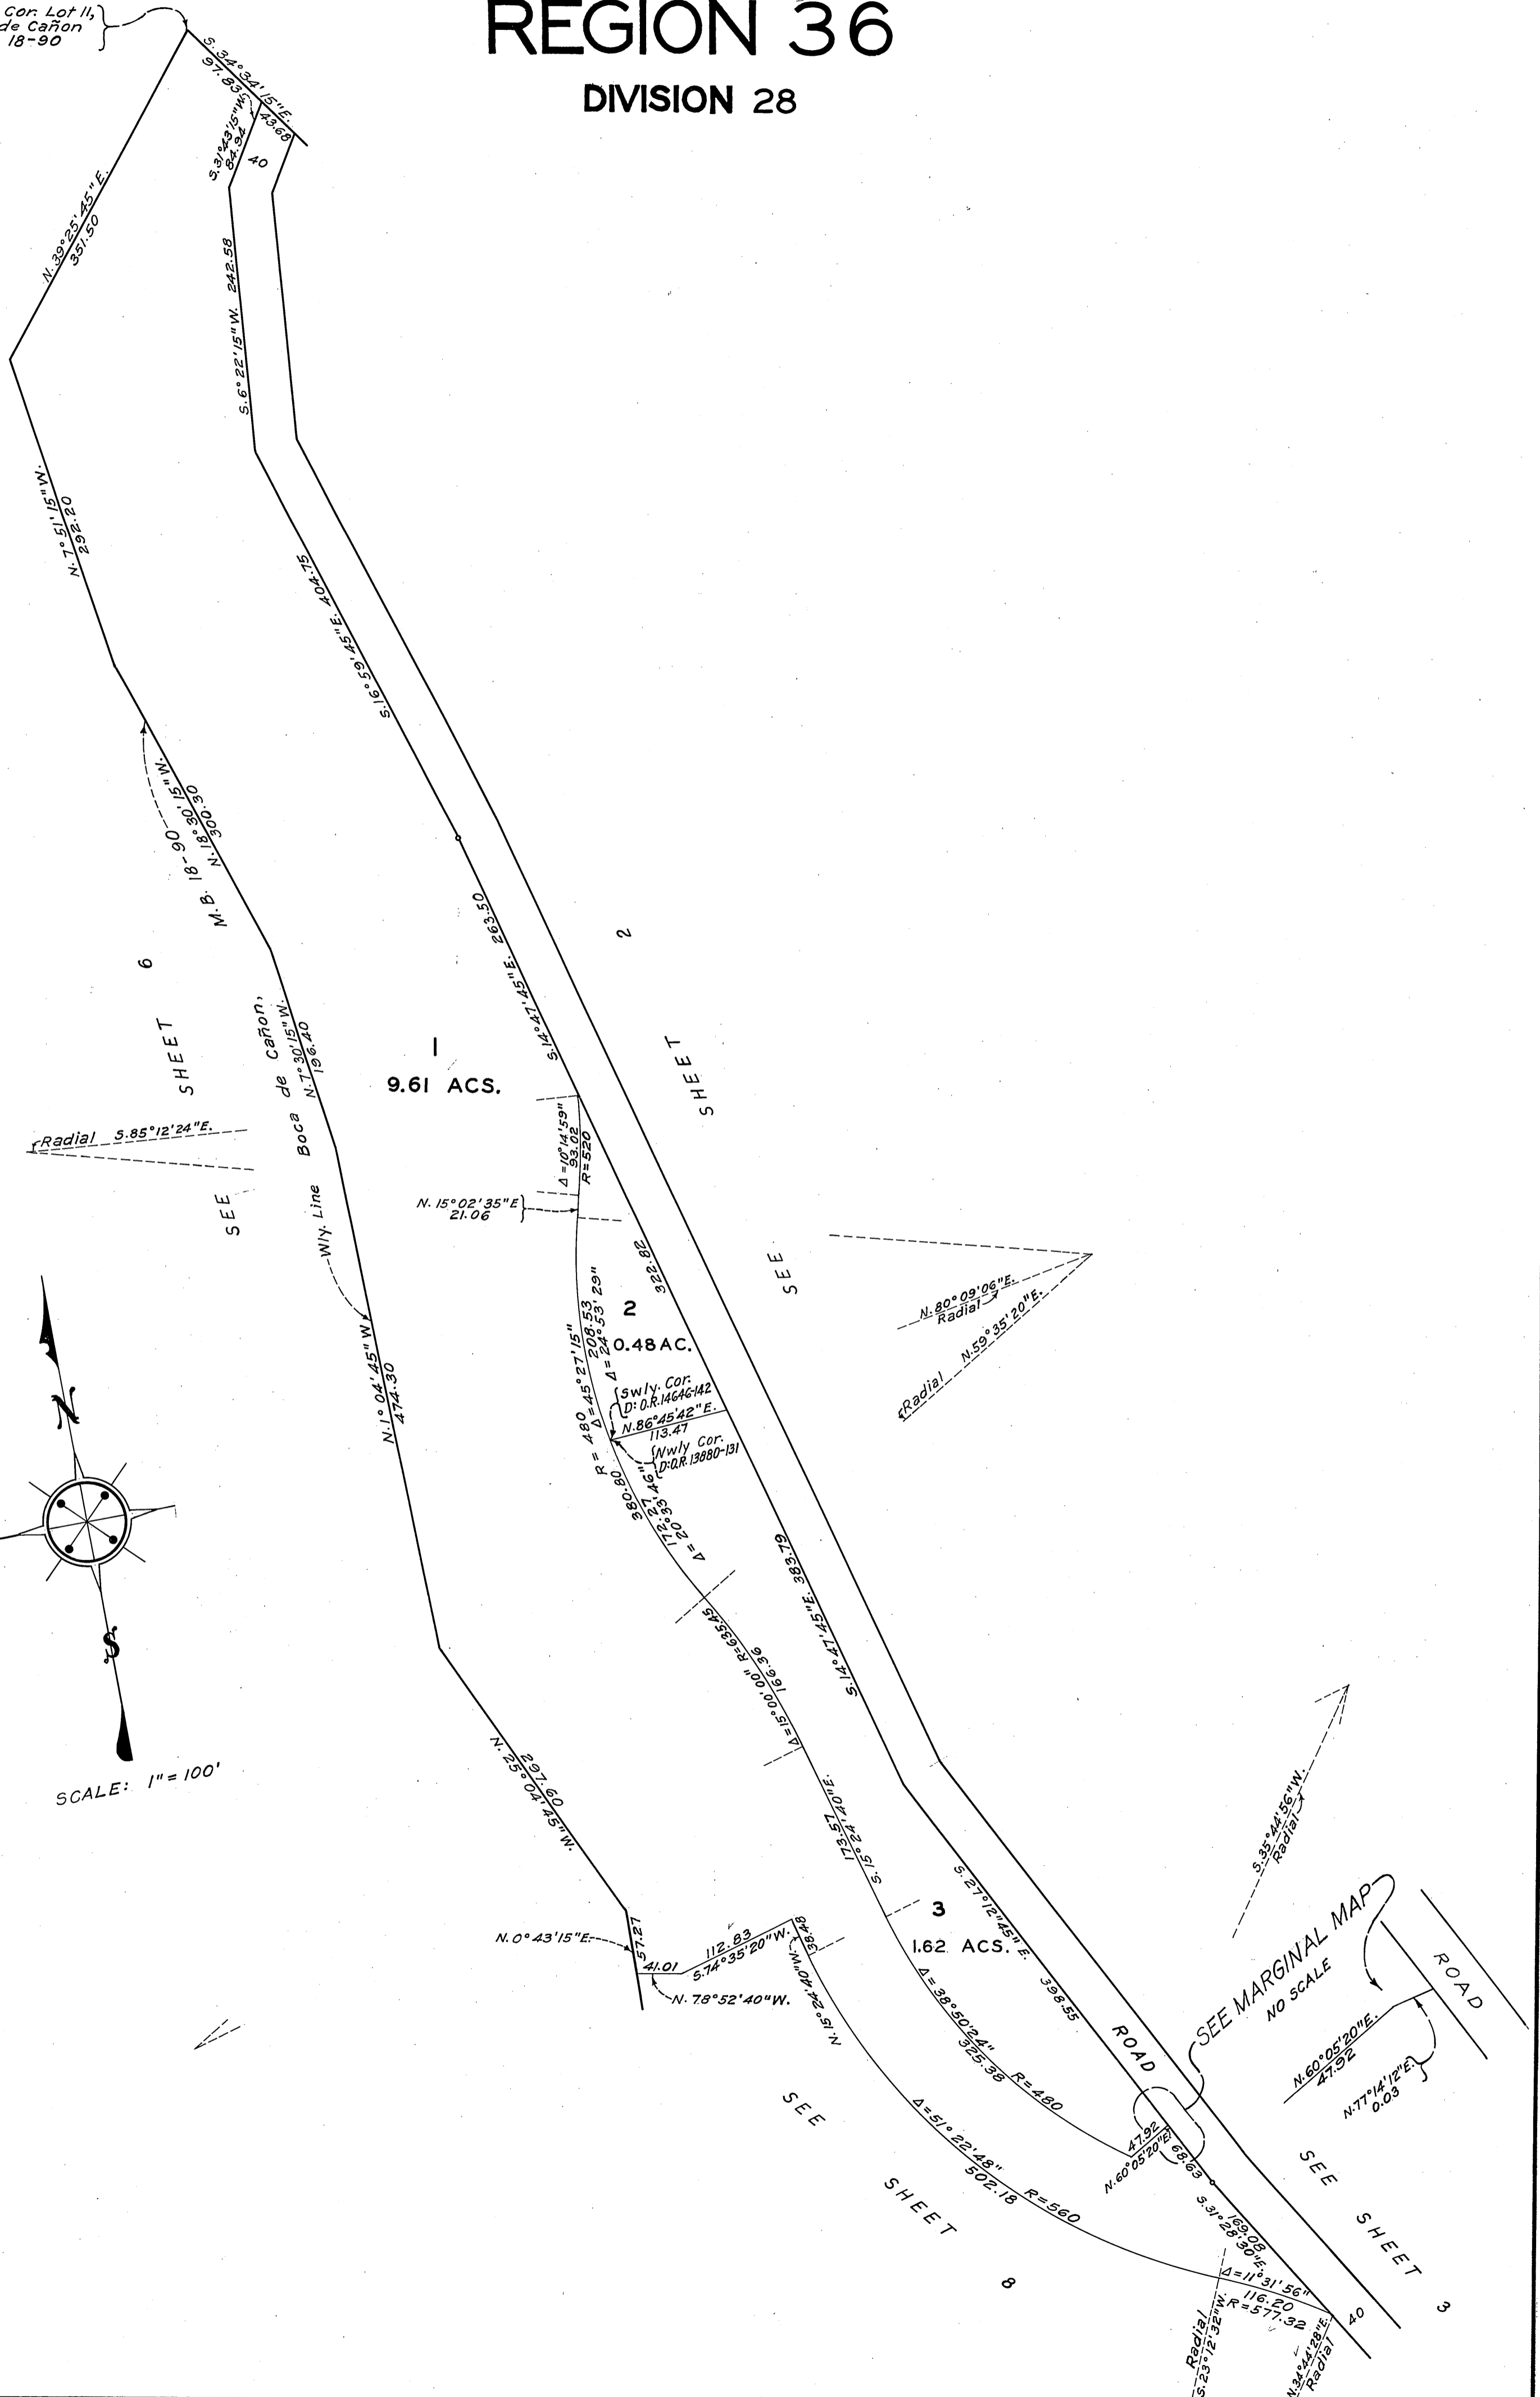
REGION 36
DIVISION 28

Cor. Lot 11, de Cañon 18-90

S. 34°34'15"E.
9.18
43.68
S.31°43'15"W.
84.94
40
N. 39°25'45"E.
351.50
S. 6°22'15"W. 242.58
N. 7°51'15"W.
292.20
S. 16°59'45"E. 404.75
M.B. 18-90
N. 18°30'15"W.
300.90
S. 14°47'45"E. 263.50
2
SHEET
SEE
6
SHEET
SEE
Boca de Cañon,
N. 7°30'15"W.
196.40
1
9.61 ACS.
Radial S. 85°12'24"E.
$\Delta=10°14'59"$
93.02
R=520
N. 15°02'35"E.
21.06
Wly. Line
322.82
2
0.48 AC.
$\Delta=45°27'15"$
208.53
$\Delta=24°53'29"$
R = 480
N. 1° 04'45"W.
474.30
Swly. Cor.
D: O.R. 14646-142
N. 86°45'42"E.
113.47
Nwly Cor.
D: O.R. 13880-131
380.80
172.21
$\Delta=20°33'46"$
N. 80°09'06"E.
Radial
N. 59°35'20"E.
Radial
S. 14°47'45"E. 383.79
R=635.45
$\Delta=15°00'00"$
166.36
N. 25°04'45"W.
297.60
173.57
S. 15°24'20"E.
SCALE: 1" = 100'
S. 35°44'56"W.
Radial
3
1.62 ACS.
S. 27°12'45"E.
398.55
N. 0°43'15"E.
57.27
41.01
112.83
S. 74°35'20"W.
38.48
N. 78°52'40"W.
N. 15°24'40"W.
$\Delta=38°50'24"$
325.38
R=480
ROAD
SEE MARGINAL MAP
NO SCALE
ROAD
N. 60°05'20"E.
47.92
N. 77°14'12"E.
0.03
SEE
SHEET
8
$\Delta=51°22'48"$
502.18
R=560
47.92
N. 60°05'20"E.
68.63
S. 31°28'30"E.
169.08
SEE
SHEET
3
$\Delta=11°31'56"$
116.20
R=577.32
Radial
S. 23°12'32"W.
N. 34°44'28"E.
Radial
40